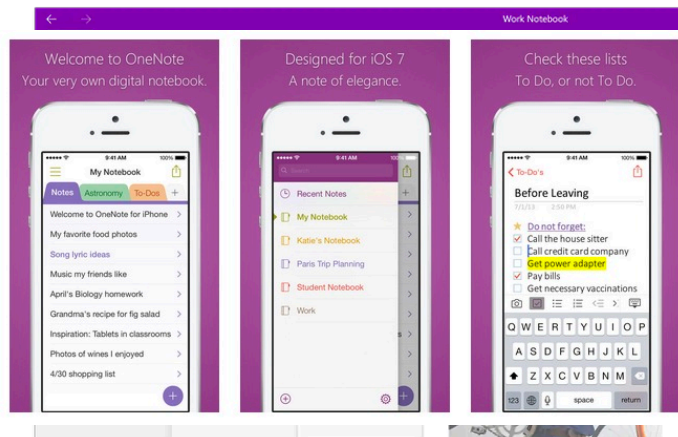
Work Notebook

Welcome to OneNote
Your very own digital notebook.

9:41 AM
100%
My Notebook
Notes
Astronomy
To-Dos
+
Welcome to OneNote for iPhone
My favorite food photos
Song lyric ideas
Music my friends like
April's Biology homework
Grandma's recipe for fig salad
Inspiration: Tablets in classrooms
Photos of wines I enjoyed
4/30 shopping list

Designed for iOS 7
A note of elegance.

9:41 AM
Recent Notes
My Notebook
Katie's Notebook
Paris Trip Planning
Student Notebook
Work

Check these lists
To Do, or not To Do.

9:41 AM
100%
To-Do's
Before Leaving
7/3/13 3:58 PM
Do not forget:
Call the house sitter
Call credit card company
Get power adapter
Pay bills
Get necessary vaccinations

Q W E R T Y U I O P
A S D F G H J K L
Z X C V B N M
123
space
return